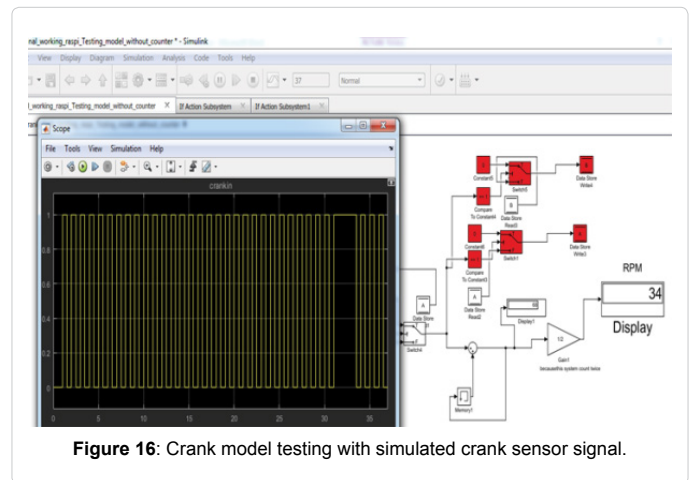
nal_working_raspi_Testing_model_without_counter * - Simulink

View Display Diagram Simulation Analysis Code Tools Help

37 Normal

l_working_raspi_Testing_model_without_counter × If Action Subsystem × If Action Subsystem1 ×

Scope

File Tools View Simulation Help

crankin

1

0.8

0.6

0.4

0.2

0

0 5 10 15 20 25 30 35

Constant5

Switch5

Data Store Write4

Compare To Constant4

A

Data Store Read3

Constant6

Switch1

Data Store Write3

Compare To Constant3

A

Data Store Read2

Display1

RPM

34

Display

A

Data Store Read

Switch4

1/2

Gain1

becausethis system count twice

Memory1

**Figure 16**: Crank model testing with simulated crank sensor signal.